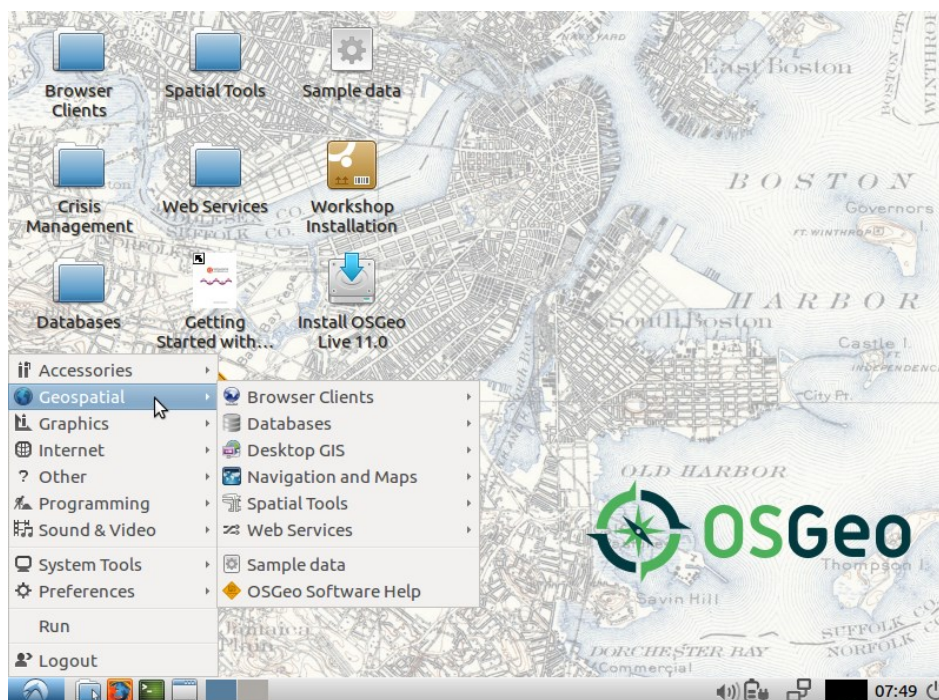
Browser Clients

Spatial Tools

Sample data

Crisis Management

Web Services

Workshop Installation

Databases

Getting Started with...

Install OSGeo Live 11.0

East Boston

BOSTON

Governors

HARBOR

South Boston

Castle I.

OLD HARBOR

Thompson I.

Savin Hill

DORCHESTER BAY

SUFFOLK CO

NORFOLK CO

Accessories
Geospatial
Graphics
Internet
Other
Programming
Sound & Video
System Tools
Preferences
Run
Logout

Browser Clients
Databases
Desktop GIS
Navigation and Maps
Spatial Tools
Web Services
Sample data
OSGeo Software Help

OSGeo

07:49